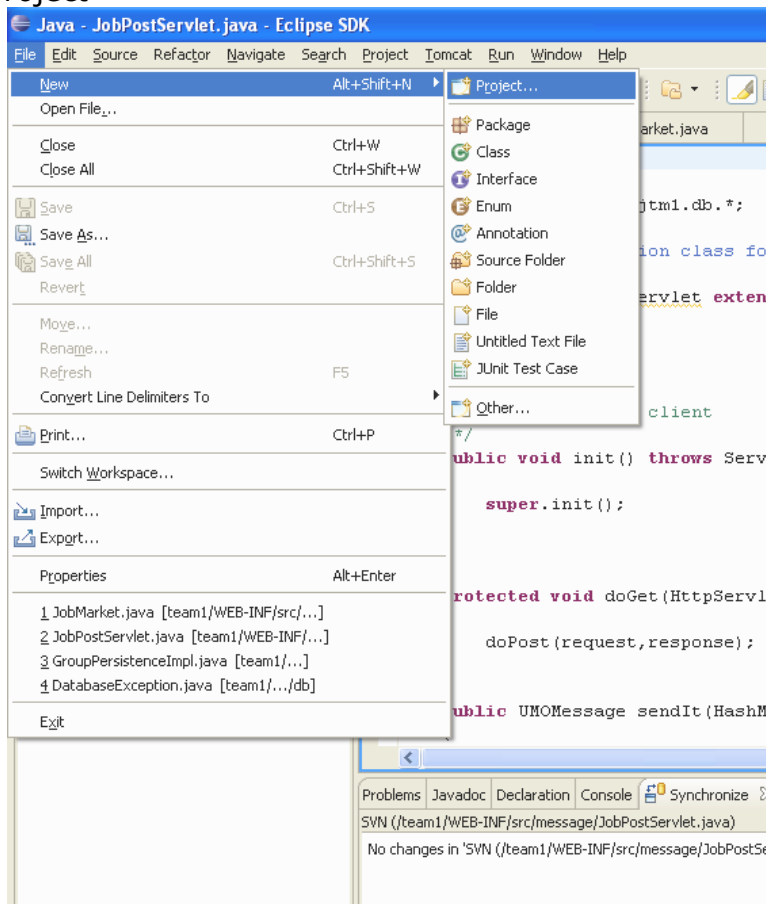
Java - JobPostServlet.java - Eclipse SDK

File Edit Source Refactor Navigate Search Project Tomcat Run Window Help

New Alt+Shift+N
Open File...
Close Ctrl+W
Close All Ctrl+Shift+W
Save Ctrl+S
Save As...
Save All Ctrl+Shift+S
Revert
Move...
Rename...
Refresh F5
Convert Line Delimiters To
Print... Ctrl+P
Switch Workspace...
Import...
Export...
Properties Alt+Enter
1 JobMarket.java [team1/WEB-INF/src/...]
2 JobPostServlet.java [team1/WEB-INF/...]
3 GroupPersistenceImpl.java [team1/...]
4 DatabaseException.java [team1/.../db]
Exit

Project...
Package
Class
Interface
Enum
Annotation
Source Folder
Folder
File
Untitled Text File
JUnit Test Case
Other...

arket.java

jtm1.db.*;
ion class fo
ervlet exten
client
*/
ublic void init() throws Serv
super.init();
rotected void doGet(HttpServl
doPost(request,response);
ublic UMOMessage sendIt(HashM

Problems Javadoc Declaration Console Synchronize
SVN (/team1/WEB-INF/src/message/JobPostServlet.java)
No changes in 'SVN (/team1/WEB-INF/src/message/JobPostSe